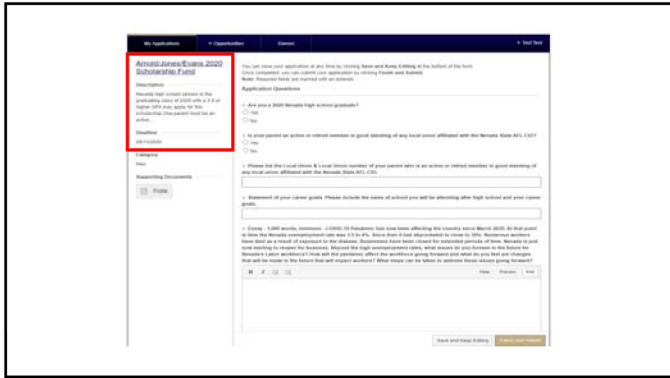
My Applications
Opportunities
Careers
Test Test

Arnold/Jones/Evans 2020 Scholarship Fund

Description
Nevada high school seniors in the graduating class of 2020 with a 3.0 or higher GPA may apply for this scholarship. One parent must be an active...

Deadline
08/14/2020

Category
New

Supporting Documents
Profile

You can save your application at any time by clicking Save and Keep Editing at the bottom of the form. Once completed, you can submit your application by clicking Finish and Submit.
Note: Required fields are marked with an asterisk.

Application Questions

* Are you a 2020 Nevada high school graduate?
Yes
No

* Is your parent an active or retired member in good standing of any local union affiliated with the Nevada State AFL-CIO?
Yes
No

* Please list the Local Union & Local Union number of your parent who is an active or retired member in good standing of any local union affiliated with the Nevada State AFL-CIO.

* Statement of your career goals. Please include the name of school you will be attending after high school and your career goals.

* Essay - 1,000 words, minimum - COVID-19 Pandemic has now been affecting the country since March 2020. At that point in time the Nevada unemployment rate was 3.5 to 4%. Since then it has skyrocketed to close to 30%. Numerous workers have died as a result of exposure to the disease. Businesses have been closed for extended periods of time. Nevada is just now starting to reopen for business. Beyond the high unemployment rates, what issues do you foresee in the future for Nevada's Labor workforce? How will the pandemic affect the workforce going forward and what do you feel are changes that will be made in the future that will impact workers? What steps can be taken to address these issues going forward?

Help
Preview
Edit

Save and Keep Editing
Finish and Submit